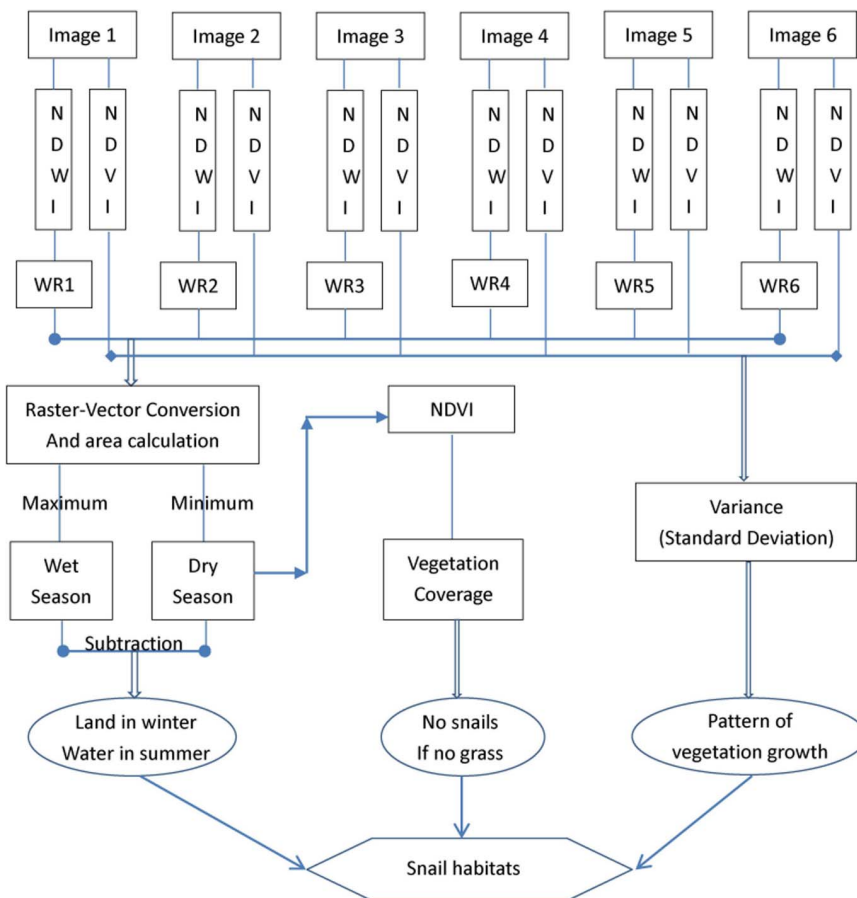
Image 1
Image 2
Image 3
Image 4
Image 5
Image 6

NDWI NDVI
NDWI NDVI
NDWI NDVI
NDWI NDVI
NDWI NDVI
NDWI NDVI

WR1
WR2
WR3
WR4
WR5
WR6

Raster-Vector Conversion And area calculation

NDVI

Maximum
Minimum

Wet Season
Dry Season

Variance (Standard Deviation)

Vegetation Coverage

Subtraction

Land in winter Water in summer

No snails If no grass

Pattern of vegetation growth

Snail habitats